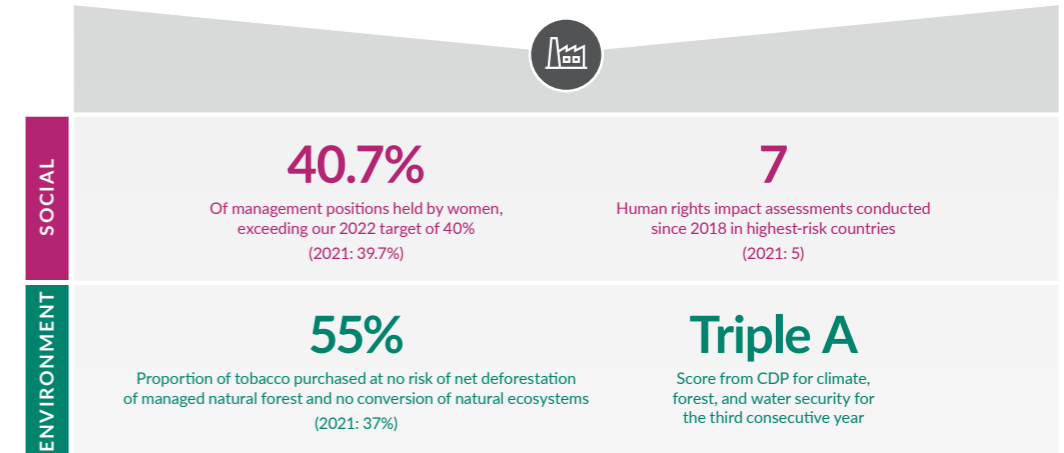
SOCIAL

40.7%
Of management positions held by women, exceeding our 2022 target of 40%
(2021: 39.7%)

7
Human rights impact assessments conducted since 2018 in highest-risk countries
(2021: 5)

ENVIRONMENT

55%
Proportion of tobacco purchased at no risk of net deforestation of managed natural forest and no conversion of natural ecosystems
(2021: 37%)

Triple A
Score from CDP for climate, forest, and water security for the third consecutive year